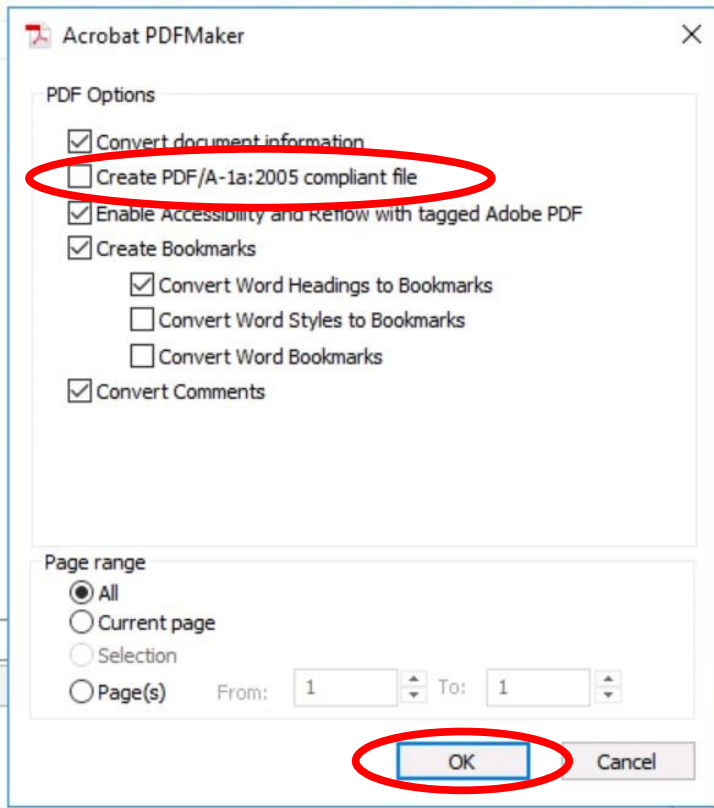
Acrobat PDFMaker

PDF Options

Convert document information

Create PDF/A-1a:2005 compliant file

Enable Accessibility and Reflow with tagged Adobe PDF

Create Bookmarks

Convert Word Headings to Bookmarks

Convert Word Styles to Bookmarks

Convert Word Bookmarks

Convert Comments

Page range

All

Current page

Selection

Page(s) From: 1 To: 1

OK

Cancel